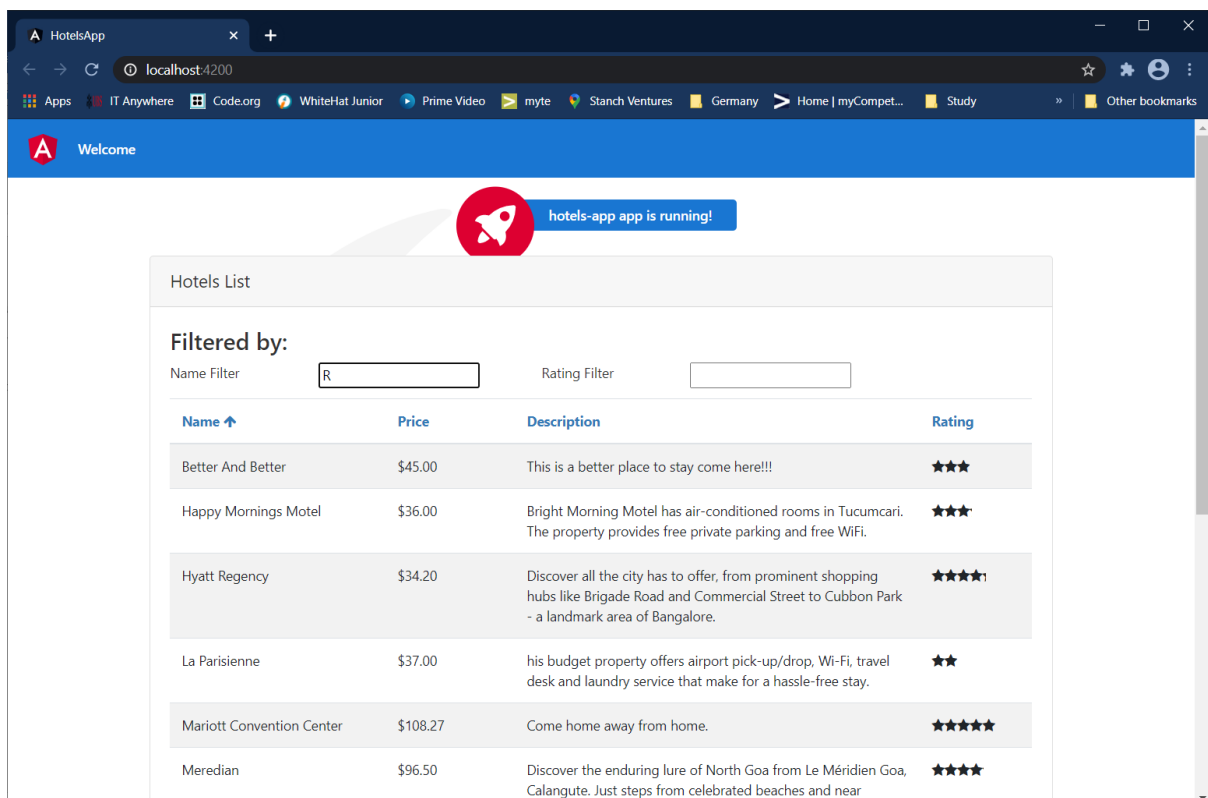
HotelsApp ×
+
localhost:4200
Apps IT Anywhere Code.org WhiteHat Junior Prime Video myte Stanch Ventures Germany Home | myCompet... Study » Other bookmarks

Welcome

hotels-app app is running!

Hotels List

Filtered by:

Name Filter R Rating Filter

| Name ↑ | Price | Description | Rating |
|---|---|---|---|
| Better And Better | $45.00 | This is a better place to stay come here!!! | ★★★ |
| Happy Mornings Motel | $36.00 | Bright Morning Motel has air-conditioned rooms in Tucumcari. The property provides free private parking and free WiFi. | ★★★ |
| Hyatt Regency | $34.20 | Discover all the city has to offer, from prominent shopping hubs like Brigade Road and Commercial Street to Cubbon Park - a landmark area of Bangalore. | ★★★★ |
| La Parisienne | $37.00 | his budget property offers airport pick-up/drop, Wi-Fi, travel desk and laundry service that make for a hassle-free stay. | ★★ |
| Mariott Convention Center | $108.27 | Come home away from home. | ★★★★★ |
| Meredian | $96.50 | Discover the enduring lure of North Goa from Le Méridien Goa, Calangute. Just steps from celebrated beaches and near | ★★★★ |